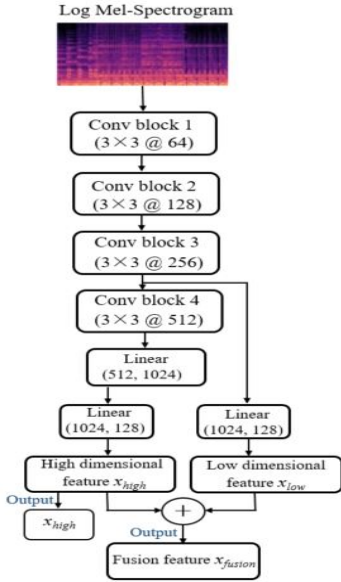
Log Mel-Spectrogram

Conv block 1
(3 × 3 @ 64)

Conv block 2
(3 × 3 @ 128)

Conv block 3
(3 × 3 @ 256)

Conv block 4
(3 × 3 @ 512)

Linear
(512, 1024)

Linear
(1024, 128)

Linear
(1024, 128)

High dimensional feature $x_{high}$

Low dimensional feature $x_{low}$

Output

$x_{high}$

$+$

Output

Fusion feature $x_{fusion}$